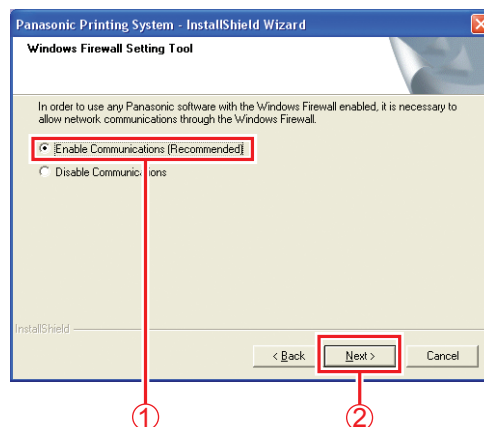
Panasonic Printing System - InstallShield Wizard

Windows Firewall Setting Tool

In order to use any Panasonic software with the Windows Firewall enabled, it is necessary to allow network communications through the Windows Firewall.

Enable Communications (Recommended)

Disable Communications

InstallShield

< Back

Next >

Cancel

①

②